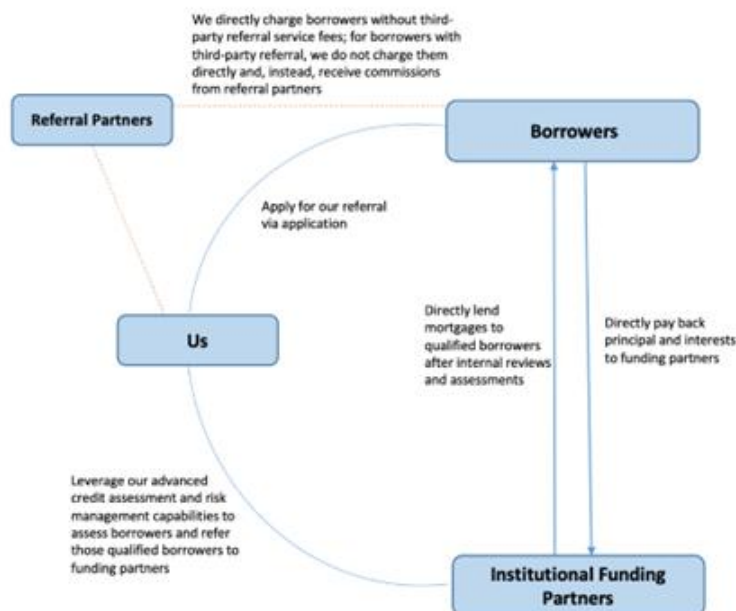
We directly charge borrowers without third-party referral service fees; for borrowers with third-party referral, we do not charge them directly and, instead, receive commissions from referral partners

Referral Partners

Borrowers

Apply for our referral via application

Us

Directly lend mortgages to qualified borrowers after internal reviews and assessments

Directly pay back principal and interests to funding partners

Leverage our advanced credit assessment and risk management capabilities to assess borrowers and refer those qualified borrowers to funding partners

Institutional Funding Partners